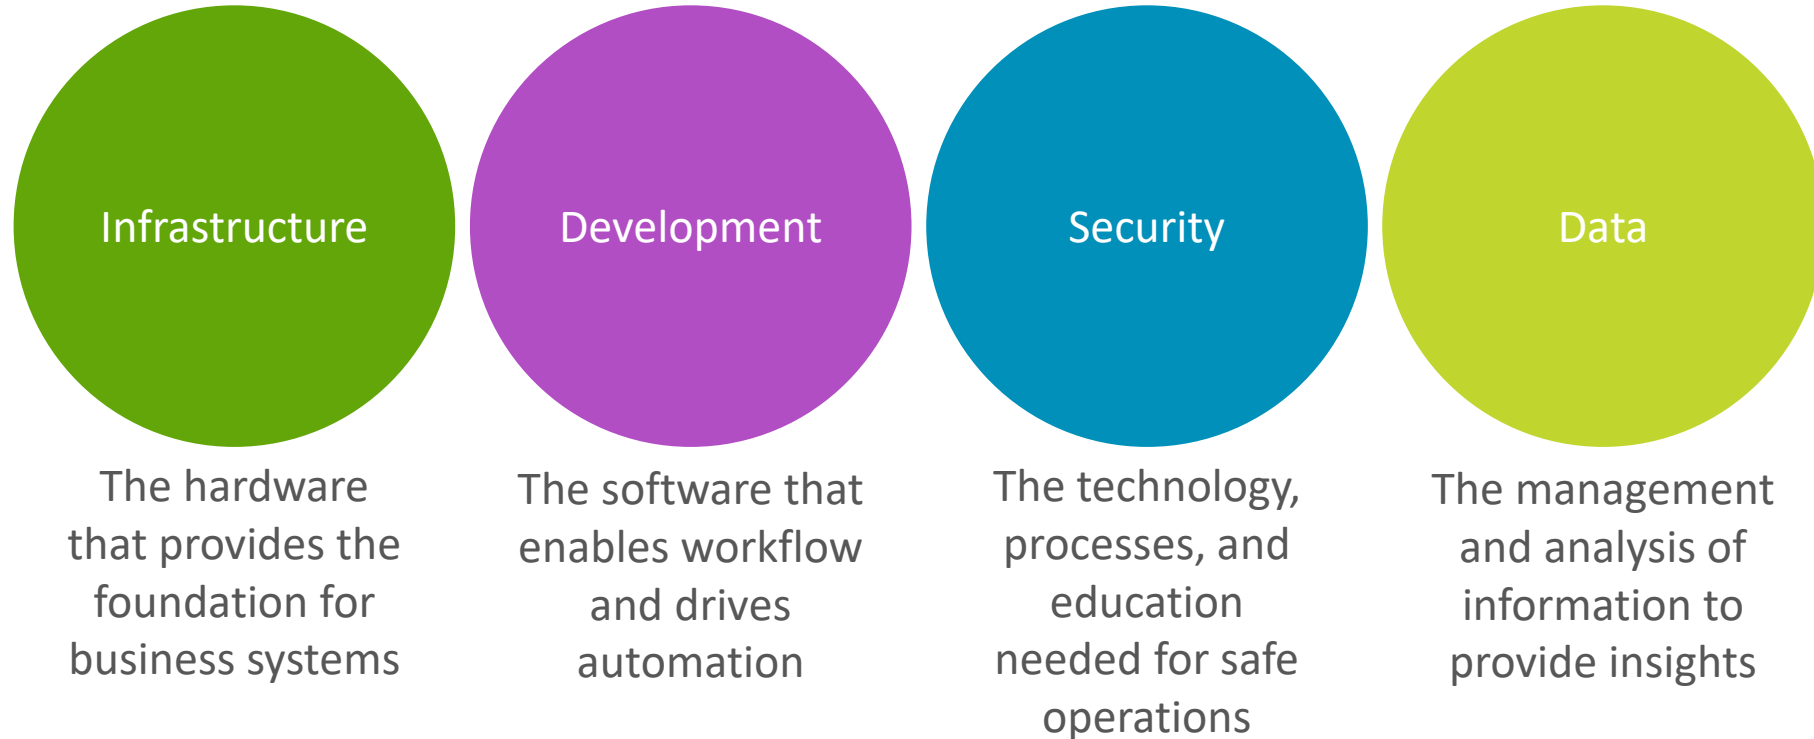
Infrastructure

The hardware that provides the foundation for business systems

Development

The software that enables workflow and drives automation

Security

The technology, processes, and education needed for safe operations

Data

The management and analysis of information to provide insights